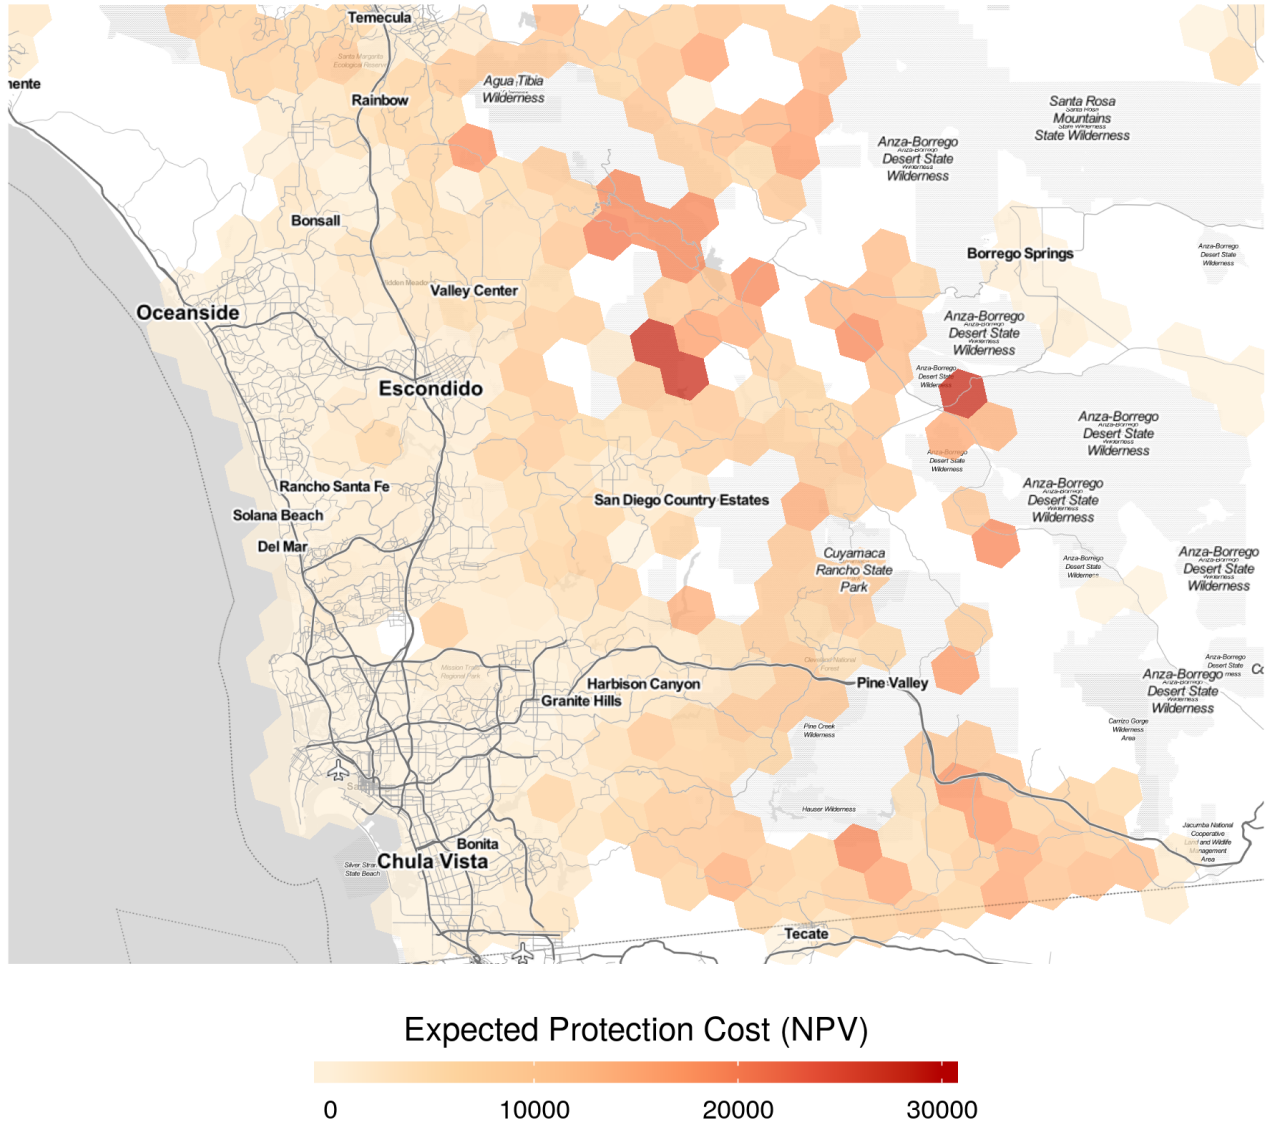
Temecula
iente
Santa Margarita Ecological Reserve
Agua Tibia Wilderness
Rainbow
Santa Rosa Mountains State Wilderness
Anza-Borrego Desert State Wilderness
Bonsall
Borrego Springs
Anza-Borrego Desert State Wilderness
Hidden Meadows
Valley Center
Oceanside
Anza-Borrego Desert State Wilderness
Escondido
Anza-Borrego Desert State Wilderness
Anza-Borrego Desert State Wilderness
Anza-Borrego Desert State Wilderness
Rancho Santa Fe
Anza-Borrego Desert State Wilderness
Solana Beach
San Diego Country Estates
Del Mar
Cuyamaca Rancho State Park
Anza-Borrego Desert State Wilderness
Anza-Borrego Desert State Wilderness
Mission Trails Regional Park
Cleveland National Forest
Harbison Canyon
Pine Valley
Granite Hills
Anza-Borrego Desert State Wilderness
Anza-Borrego Desert State Wilderness
Pine Creek Wilderness
Carrizo Gorge Wilderness Area
Hauser Wilderness
Jacumba National Cooperative Land and Wildlife Management Area
Bonita
Silver Strand State Beach
Chula Vista
Tecate

Expected Protection Cost (NPV)
0
10000
20000
30000